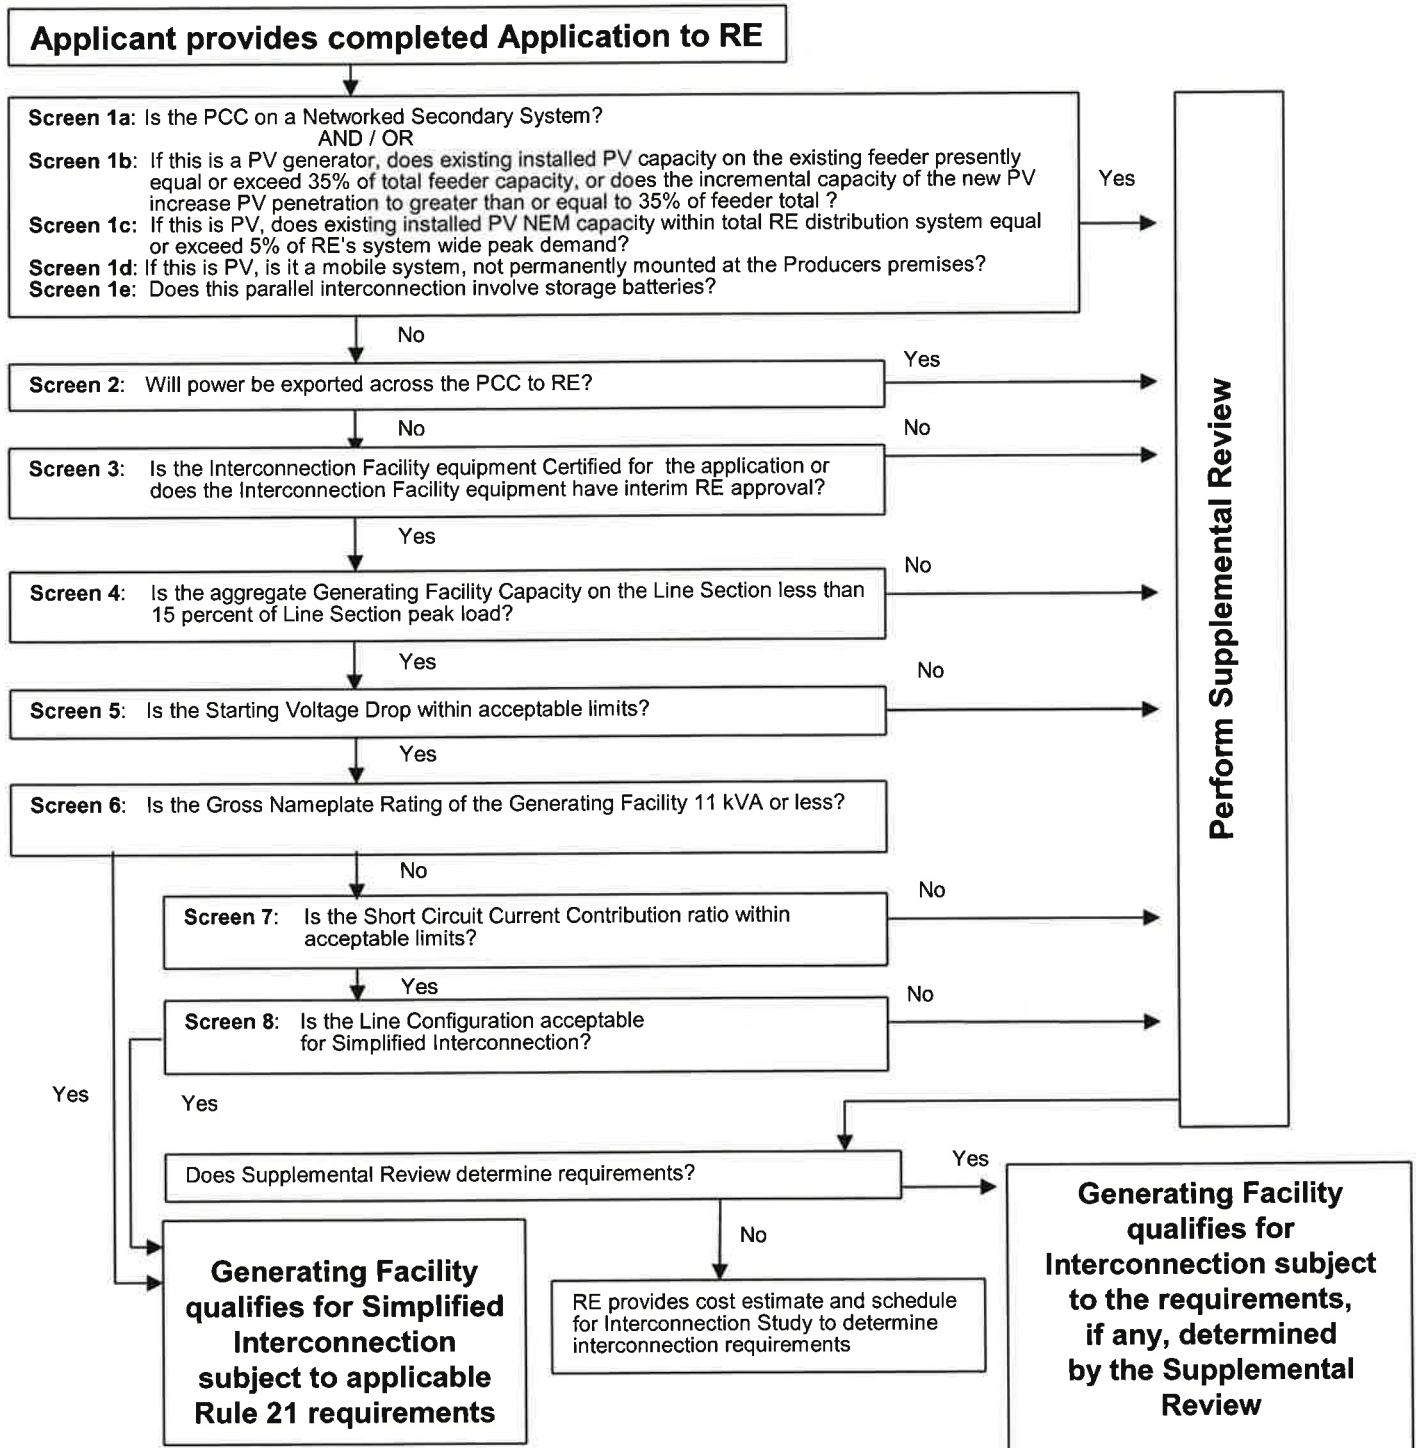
Applicant provides completed Application to RE

Screen 1a: Is the PCC on a Networked Secondary System?
AND / OR
Screen 1b: If this is a PV generator, does existing installed PV capacity on the existing feeder presently equal or exceed 35% of total feeder capacity, or does the incremental capacity of the new PV increase PV penetration to greater than or equal to 35% of feeder total ?
Screen 1c: If this is PV, does existing installed PV NEM capacity within total RE distribution system equal or exceed 5% of RE's system wide peak demand?
Screen 1d: If this is PV, is it a mobile system, not permanently mounted at the Producers premises?
Screen 1e: Does this parallel interconnection involve storage batteries?

Yes

Perform Supplemental Review

No

Screen 2: Will power be exported across the PCC to RE?

Yes

No

No

Screen 3: Is the Interconnection Facility equipment Certified for the application or does the Interconnection Facility equipment have interim RE approval?

Yes

No

Screen 4: Is the aggregate Generating Facility Capacity on the Line Section less than 15 percent of Line Section peak load?

Yes

No

Screen 5: Is the Starting Voltage Drop within acceptable limits?

Yes

Screen 6: Is the Gross Nameplate Rating of the Generating Facility 11 kVA or less?

No

No

Screen 7: Is the Short Circuit Current Contribution ratio within acceptable limits?

Yes

No

Screen 8: Is the Line Configuration acceptable for Simplified Interconnection?

Yes

Yes

Does Supplemental Review determine requirements?

Yes

Generating Facility qualifies for Interconnection subject to the requirements, if any, determined by the Supplemental Review

No

Generating Facility qualifies for Simplified Interconnection subject to applicable Rule 21 requirements

RE provides cost estimate and schedule for Interconnection Study to determine interconnection requirements